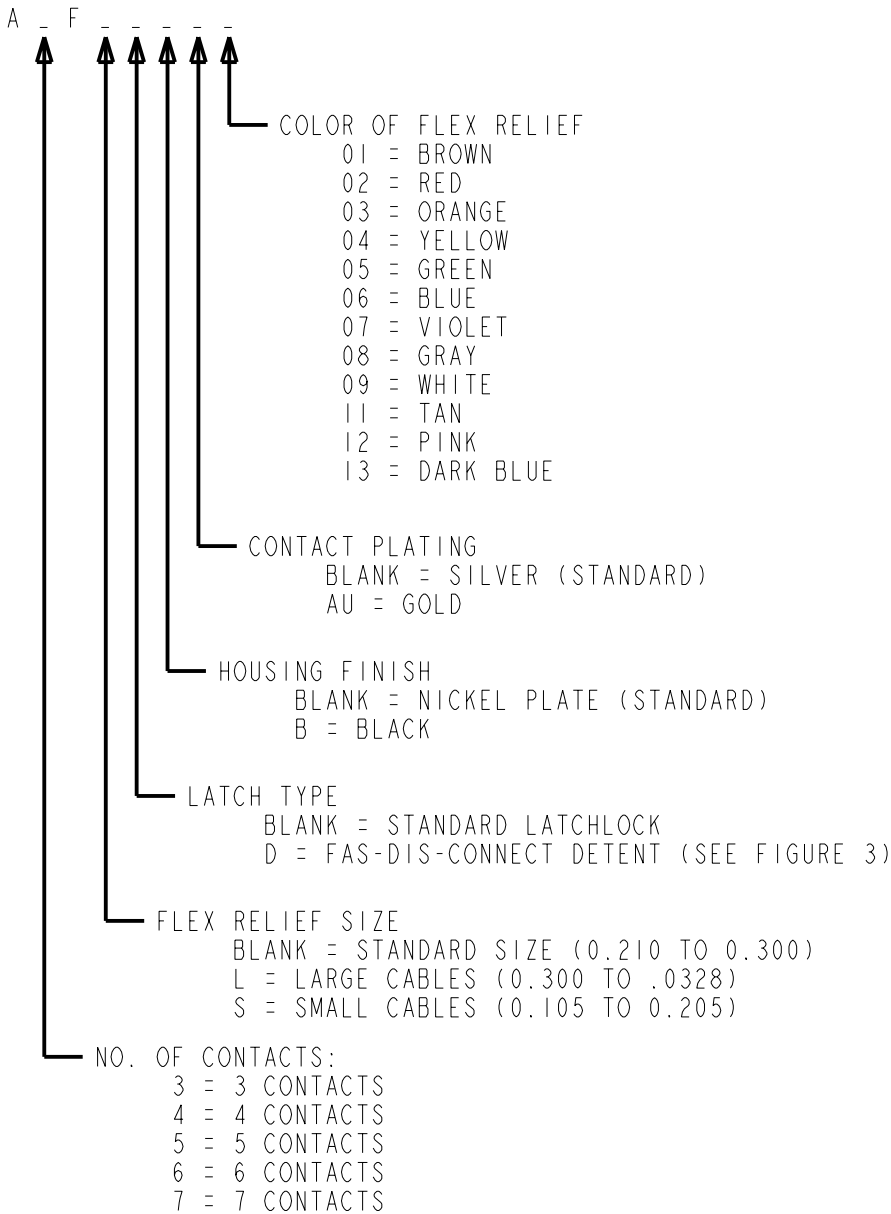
A _ F _ _ _ _ _

COLOR OF FLEX RELIEF
01 = BROWN
02 = RED
03 = ORANGE
04 = YELLOW
05 = GREEN
06 = BLUE
07 = VIOLET
08 = GRAY
09 = WHITE
11 = TAN
12 = PINK
13 = DARK BLUE

CONTACT PLATING
BLANK = SILVER (STANDARD)
AU = GOLD

HOUSING FINISH
BLANK = NICKEL PLATE (STANDARD)
B = BLACK

LATCH TYPE
BLANK = STANDARD LATCHLOCK
D = FAS-DIS-CONNECT DETENT (SEE FIGURE 3)

FLEX RELIEF SIZE
BLANK = STANDARD SIZE (0.210 TO 0.300)
L = LARGE CABLES (0.300 TO .0328)
S = SMALL CABLES (0.105 TO 0.205)

NO. OF CONTACTS:
3 = 3 CONTACTS
4 = 4 CONTACTS
5 = 5 CONTACTS
6 = 6 CONTACTS
7 = 7 CONTACTS